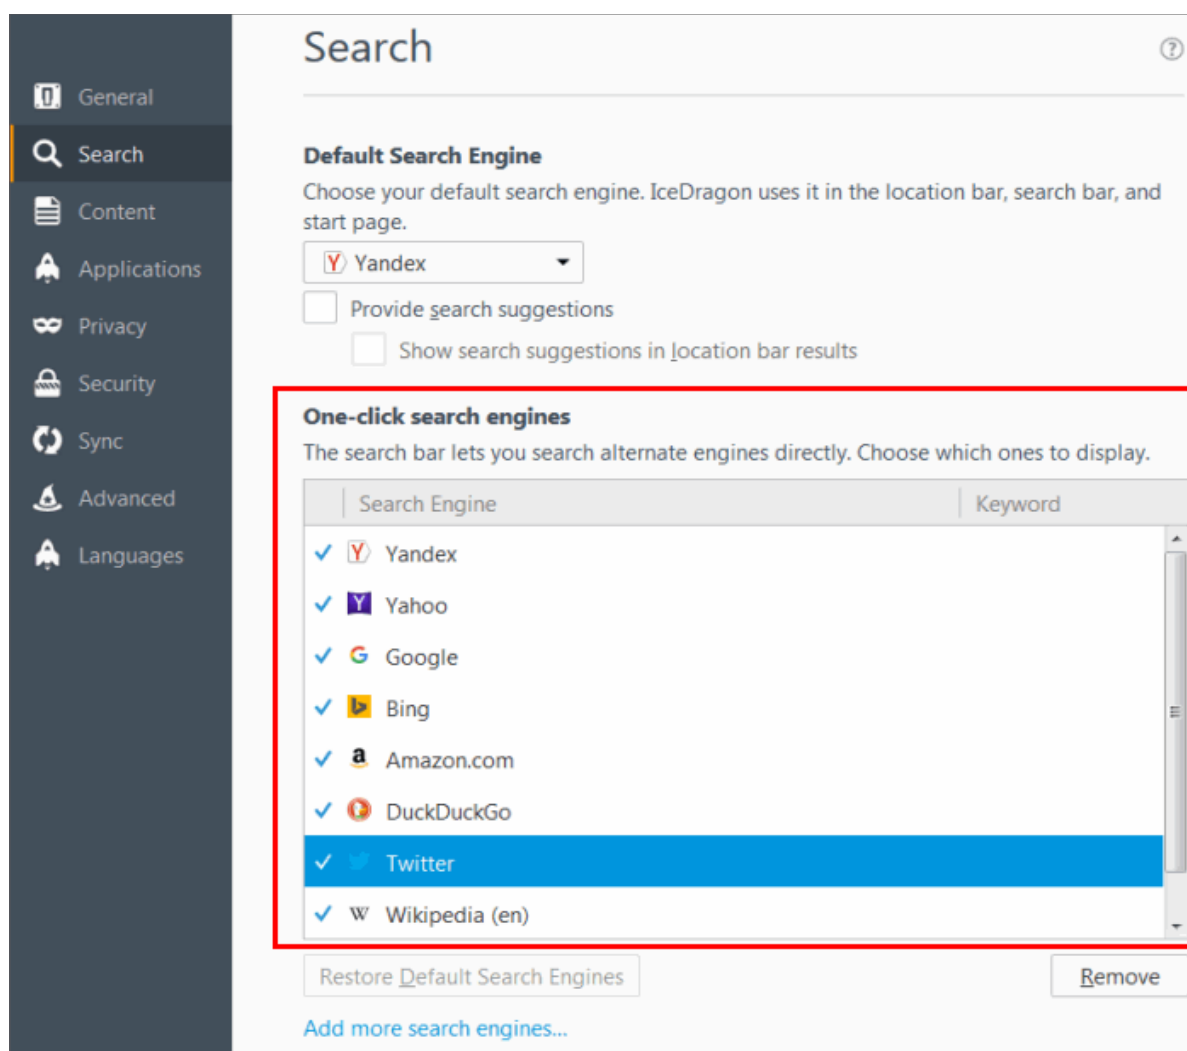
General
Search
Content
Applications
Privacy
Security
Sync
Advanced
Languages

Search

Default Search Engine
Choose your default search engine. IceDragon uses it in the location bar, search bar, and start page.

Yandex

Provide search suggestions

Show search suggestions in location bar results

One-click search engines
The search bar lets you search alternate engines directly. Choose which ones to display.

| Search Engine | Keyword |
|---|---|
| ✓ Yandex | |
| ✓ Yahoo | |
| ✓ Google | |
| ✓ Bing | |
| ✓ Amazon.com | |
| ✓ DuckDuckGo | |
| ✓ Twitter | |
| ✓ Wikipedia (en) | |

Restore Default Search Engines

Remove

Add more search engines...